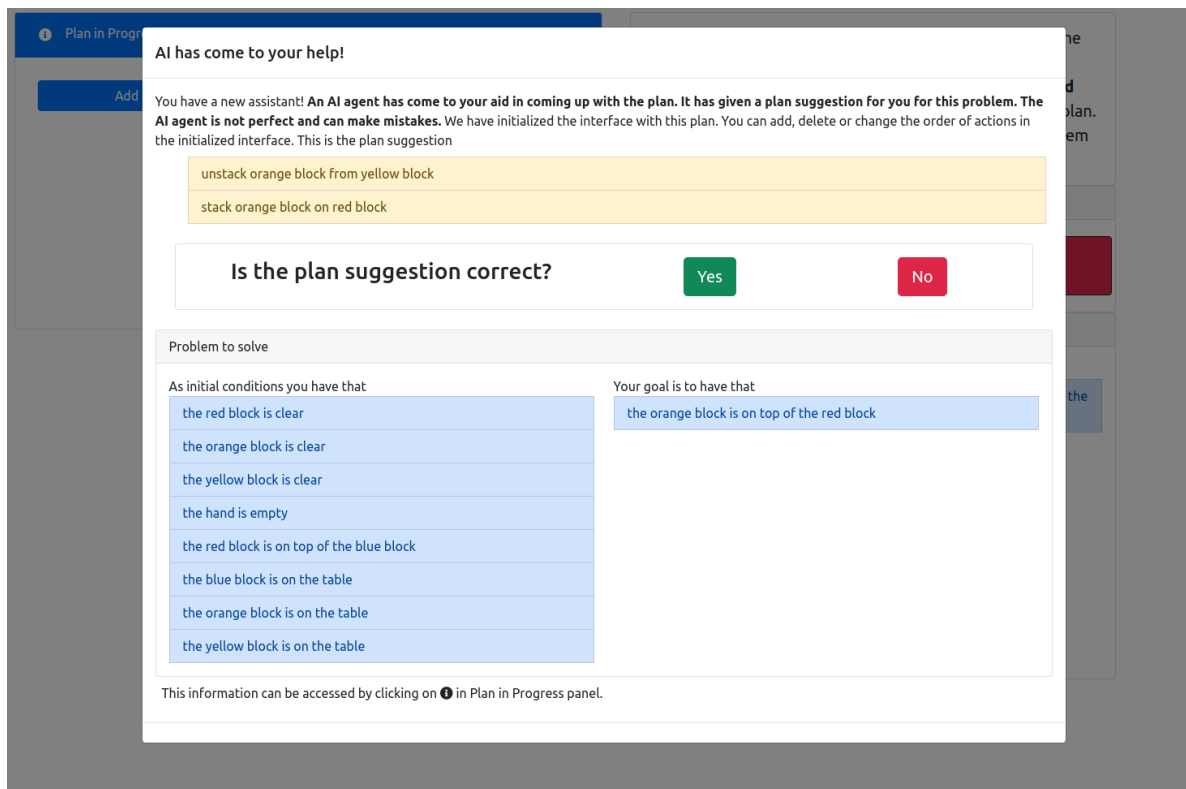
Plan in Progr

Add

ne

d

plan.

em

the

AI has come to your help!

You have a new assistant! **An AI agent has come to your aid in coming up with the plan. It has given a plan suggestion for you for this problem. The AI agent is not perfect and can make mistakes.** We have initialized the interface with this plan. You can add, delete or change the order of actions in the initialized interface. This is the plan suggestion

unstack orange block from yellow block

stack orange block on red block

Is the plan suggestion correct?

Yes

No

Problem to solve

As initial conditions you have that

the red block is clear

the orange block is clear

the yellow block is clear

the hand is empty

the red block is on top of the blue block

the blue block is on the table

the orange block is on the table

the yellow block is on the table

Your goal is to have that

the orange block is on top of the red block

This information can be accessed by clicking on i in Plan in Progress panel.